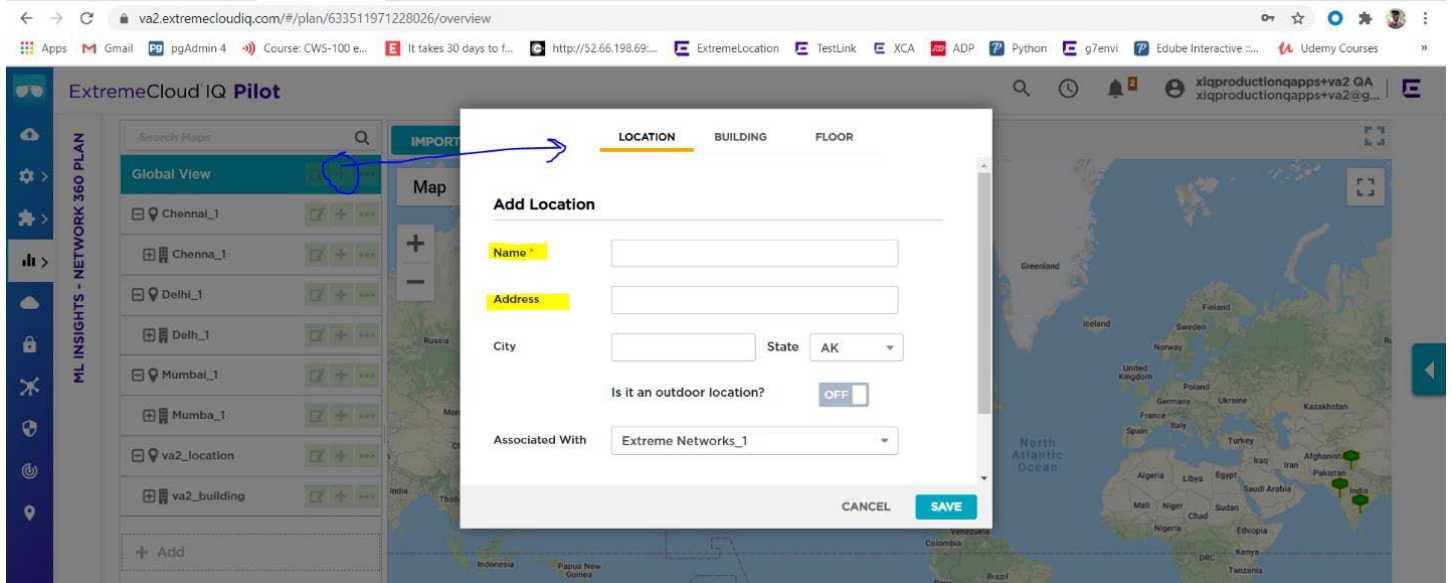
va2.extremecloudiq.com/#/plan/633511971228026/overview

Apps Gmail pgAdmin 4 Course: CWS-100 e... It takes 30 days to f... http://52.66.198.69:... ExtremeLocation TestLink XCA ADP Python g7envi Edube Interactive :... Udemy Courses

ExtremeCloud IQ Pilot

xiqproductionqapps+va2 QA
xiqproductionqapps+va2@g...

ML INSIGHTS - NETWORK 360 PLAN

Search Maps

Global View

Chennai_1

Chenna_1

Delhi_1

Delh_1

Mumbai_1

Mumba_1

va2_location

va2_building

+ Add

IMPORT

Map

LOCATION BUILDING FLOOR

Add Location

Name *

Address

City

State AK

Is it an outdoor location? OFF

Associated With Extreme Networks_1

CANCEL SAVE

Greenland Iceland Finland Sweden Norway United Kingdom Poland Germany Ukraine France Kazakhstan Spain Italy Turkey Afghanistan Iraq Iran Pakistan India North Atlantic Ocean Algeria Libya Egypt Saudi Arabia Mali Niger Chad Sudan Nigeria Ethiopia Kenya DRC Tanzania Venezuela Colombia Brazil Russia Indonesia Papua New Guinea